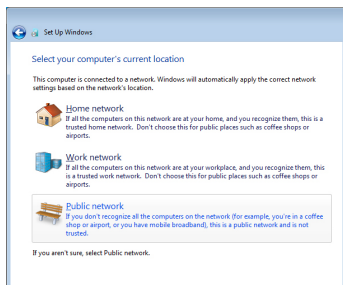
Set Up Windows

Select your computer's current location

This computer is connected to a network. Windows will automatically apply the correct network settings based on the network's location.

Home network
If all the computers on this network are at your home, and you recognize them, this is a trusted home network. Don't choose this for public places such as coffee shops or airports.

Work network
If all the computers on this network are at your workplace, and you recognize them, this is a trusted work network. Don't choose this for public places such as coffee shops or airports.

Public network
If you don't recognize all the computers on the network (for example, you're in a coffee shop or airport, or you have mobile broadband), this is a public network and is not trusted.

If you aren't sure, select Public network.